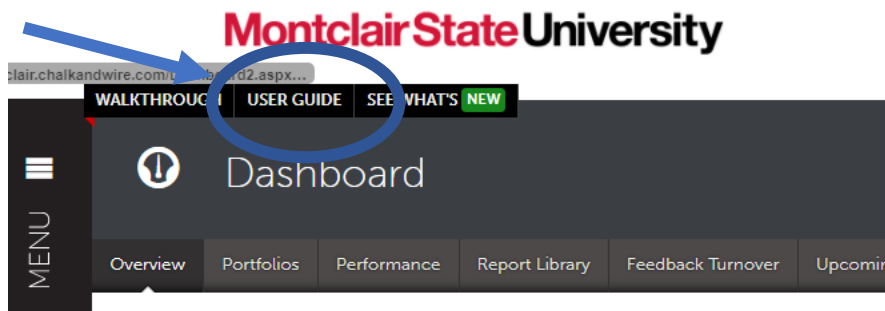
Montclair State University

clair.chalkandwire.com/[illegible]board2.aspx...

WALKTHROUGH | USER GUIDE | SEE WHAT'S NEW

MENU

Dashboard

Overview | Portfolios | Performance | Report Library | Feedback Turnover | Upcomi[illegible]